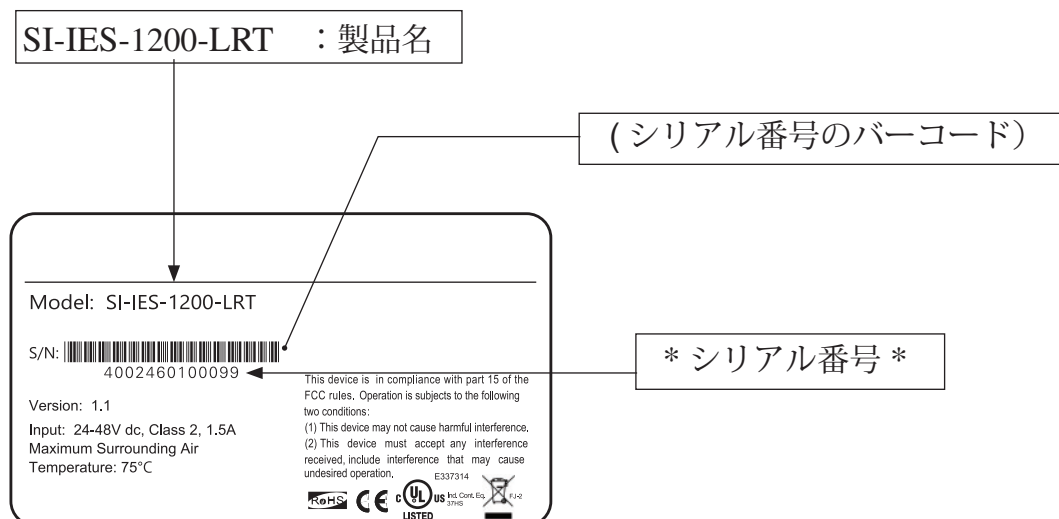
SI-IES-1200-LRT ：製品名

(シリアル番号のバーコード)

Model: SI-IES-1200-LRT

S/N:
4002460100099

＊シリアル番号＊

Version: 1.1

Input: 24-48V dc, Class 2, 1.5A
Maximum Surrounding Air
Temperature: 75°C

This device is in compliance with part 15 of the FCC rules. Operation is subjects to the following two conditions:
(1) This device may not cause harmful interference.
(2) This device must accept any interference received, include interference that may cause undesired operation.

E337314

RoHS CE c UL us LISTED Ind. Cont. Eq. 37HS FJ-2